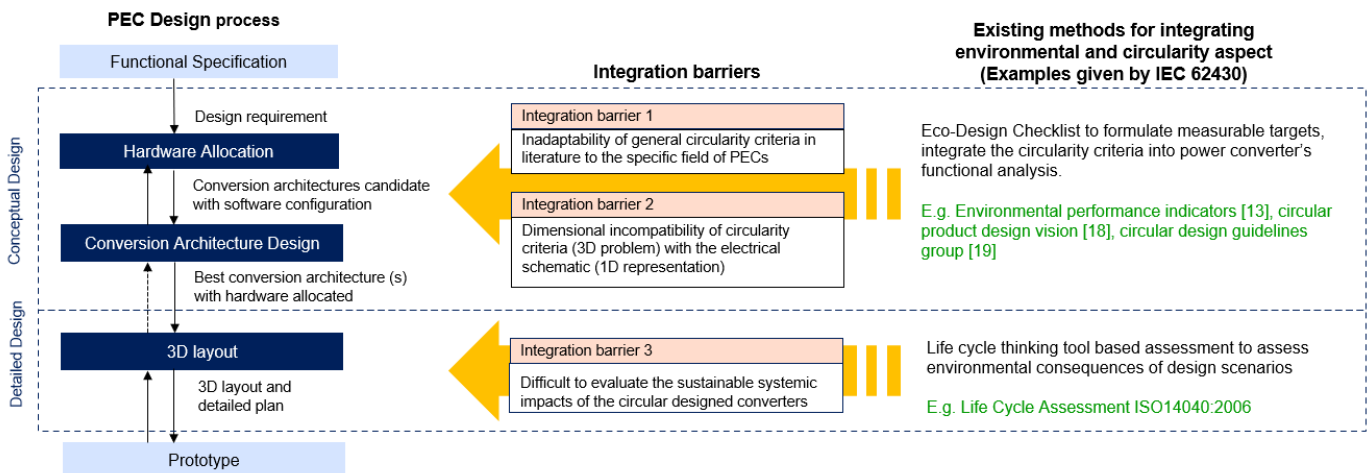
PEC Design process

Functional Specification

Design requirement

Hardware Allocation

Conversion architectures candidate with software configuration

Conversion Architecture Design

Best conversion architecture (s) with hardware allocated

3D layout

3D layout and detailed plan

Prototype

Conceptual Design

Detailed Design

Integration barriers

Integration barrier 1

Inadaptability of general circularity criteria in literature to the specific field of PECs

Integration barrier 2

Dimensional incompatibility of circularity criteria (3D problem) with the electrical schematic (1D representation)

Integration barrier 3

Difficult to evaluate the sustainable systemic impacts of the circular designed converters

Existing methods for integrating environmental and circularity aspect (Examples given by IEC 62430)

Eco-Design Checklist to formulate measurable targets, integrate the circularity criteria into power converter's functional analysis.

E.g. Environmental performance indicators [13], circular product design vision [18], circular design guidelines group [19]

Life cycle thinking tool based assessment to assess environmental consequences of design scenarios

E.g. Life Cycle Assessment ISO14040:2006